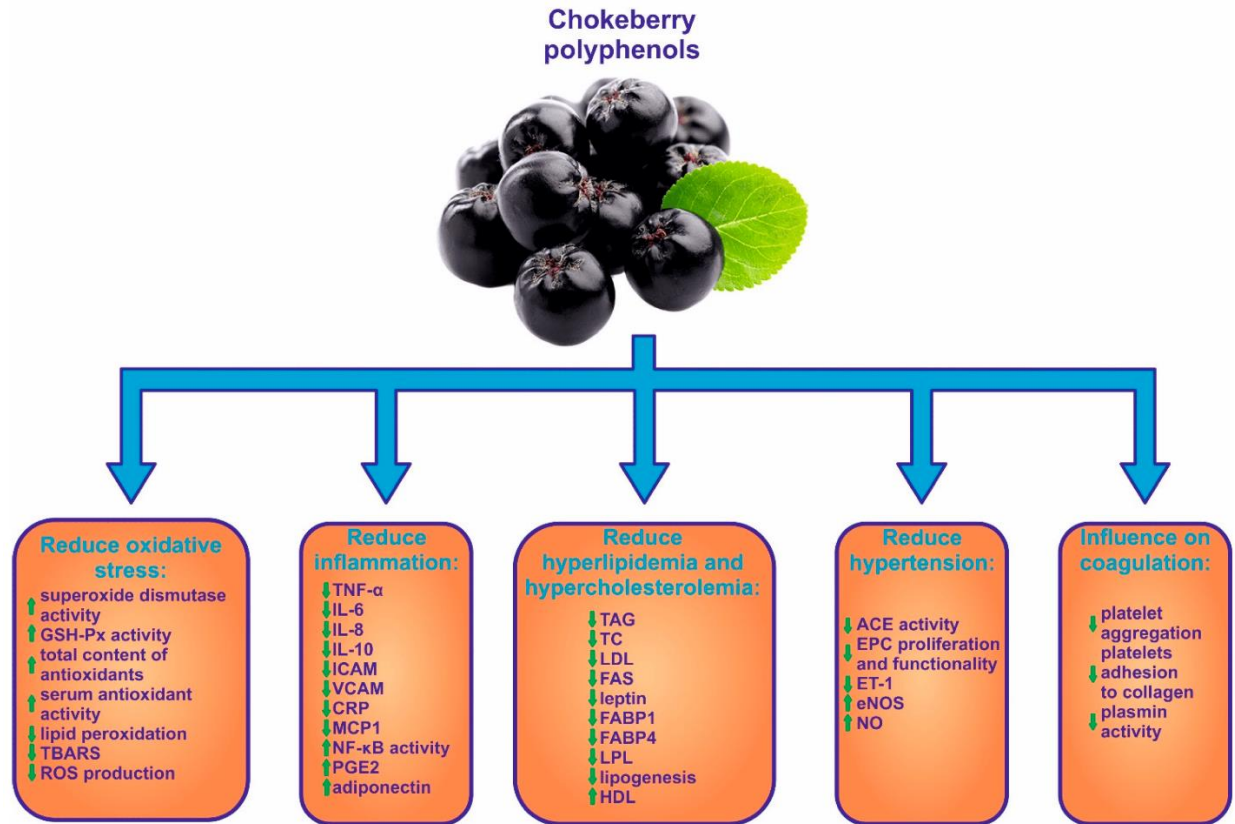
Chokeberry polyphenols

Reduce oxidative stress:
↑ superoxide dismutase activity
↑ GSH-Px activity
↑ total content of antioxidants
↑ serum antioxidant activity
↓ lipid peroxidation
↓ TBARS
↓ ROS production

Reduce inflammation:
↓ TNF-α
↓ IL-6
↓ IL-8
↓ IL-10
↓ ICAM
↓ VCAM
↓ CRP
↓ MCP1
↑ NF-κB activity
↑ PGE2
↑ adiponectin

Reduce hyperlipidemia and hypercholesterolemia:
↓ TAG
↓ TC
↓ LDL
↓ FAS
↓ leptin
↓ FABP1
↓ FABP4
↓ LPL
↓ lipogenesis
↑ HDL

Reduce hypertension:
↓ ACE activity
↓ EPC proliferation and functionality
↓ ET-1
↑ eNOS
↑ NO

Influence on coagulation:
↓ platelet aggregation platelets
↓ adhesion to collagen
↓ plasmin activity